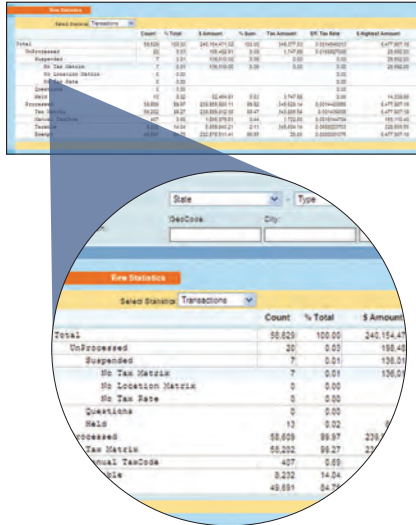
View Statistics

Select Statistics Transactions

| | Count | % Total | $ Amount | % Sum | Tax Amount | Eff. Tax Rate | $ Highest Amount |
|---|---|---|---|---|---|---|---|
| Total | 58,629 | 100.00 | 240,154,471.52 | 100.00 | 348,377.03 | 0.0014506012 | 6,477,907.16 |
| UnProcessed | 20 | 0.03 | 198,402.91 | 0.08 | 1,747.88 | 0.0088097895 | 29,892.00 |
| Suspended | 7 | 0.01 | 136,015.02 | 0.06 | 0.00 | 0.00 | 29,892.00 |
| No Tax Matrix | 7 | 0.01 | 136,015.02 | 0.06 | 0.00 | 0.00 | 29,892.00 |
| No Location Matrix | 0 | 0.00 | | | | 0.00 | |
| No Tax Rate | 0 | 0.00 | | | | 0.00 | |
| Questions | 0 | 0.00 | | | | 0.00 | |
| Held | 13 | 0.02 | 62,464.61 | 0.03 | 1,747.88 | 0.00 | 14,338.88 |
| Processed | 58,609 | 99.97 | 239,956,068.11 | 99.92 | 346,629.14 | 0.0014445855 | 6,477,907.16 |
| Tax Matrix | 58,202 | 99.27 | 238,899,012.97 | 99.47 | 343,899.59 | 0.0014395658 | 6,477,907.16 |
| Manual TaxCode | 407 | 0.69 | 1,045,078.51 | 0.44 | 1,729.55 | 0.0016544704 | 165,110.40 |
| Taxable | 8,232 | 14.04 | 5,066,840.21 | 2.11 | 345,454.14 | 0.0682027703 | 225,858.55 |
| Exempt | 49,851 | 84.76 | 232,618,511.41 | 96.86 | 25.60 | 0.0000001076 | 6,477,907.16 |

State Type
GeoCode: City:

View Statistics

Select Statistics Transactions

| | Count | % Total | $ Amount |
|---|---|---|---|
| Total | 58,629 | 100.00 | 240,154,47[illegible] |
| UnProcessed | 20 | 0.03 | 198,40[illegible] |
| Suspended | 7 | 0.01 | 136,01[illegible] |
| No Tax Matrix | 7 | 0.01 | 136,01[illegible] |
| No Location Matrix | 0 | 0.00 | |
| No Tax Rate | 0 | 0.00 | |
| Questions | 0 | 0.00 | |
| Held | 13 | 0.02 | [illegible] |
| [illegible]rocessed | 58,609 | 99.97 | 239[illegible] |
| Tax Matrix | 58,202 | 99.27 | 23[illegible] |
| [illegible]nual TaxCode | 407 | 0.69 | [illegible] |
| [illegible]ble | 8,232 | 14.04 | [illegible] |
| | 49,851 | 84.76 | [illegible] |